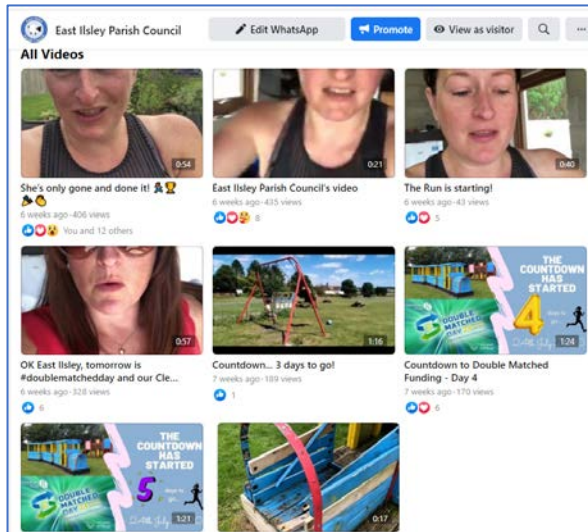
East Ilsley Parish Council

Edit WhatsApp

Promote

View as visitor

...

All Videos

0:54

She's only gone and done it! 🏃‍♀️🏆👟👌

6 weeks ago · 406 views

You and 12 others

0:21

East Ilsley Parish Council's video

6 weeks ago · 435 views

8

0:40

The Run is starting!

6 weeks ago · 43 views

5

0:57

OK East Ilsley, tomorrow is #doublematchedday and our Cle...

6 weeks ago · 328 views

6

1:16

Countdown... 3 days to go!

7 weeks ago · 189 views

1

THE COUNTDOWN HAS STARTED

4

DOUBLE MATCHED

1:24

Countdown to Double Matched Funding - Day 4

7 weeks ago · 170 views

6

THE COUNTDOWN HAS STARTED

5

DOUBLE MATCHED

1:21

0:17